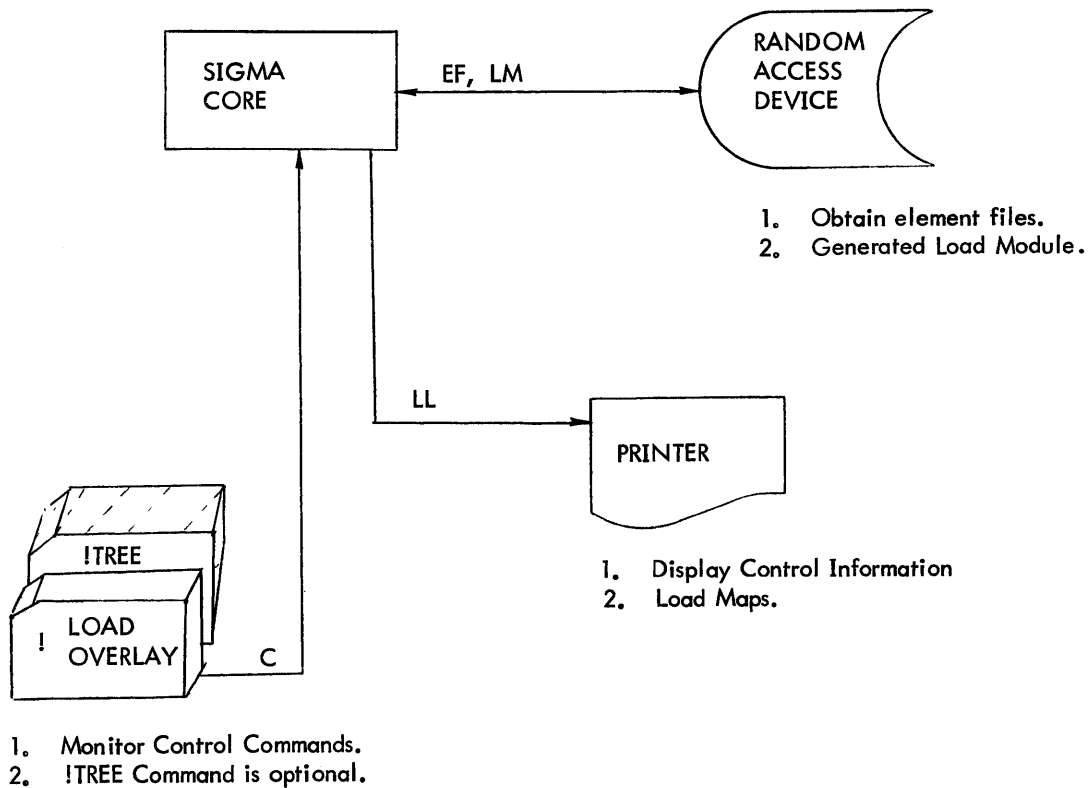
SIGMA CORE

EF, LM

RANDOM ACCESS DEVICE

1. Obtain element files.
2. Generated Load Module.

LL

PRINTER

!TREE

! LOAD OVERLAY

C

1. Display Control Information
2. Load Maps.

1. Monitor Control Commands.
2. !TREE Command is optional.